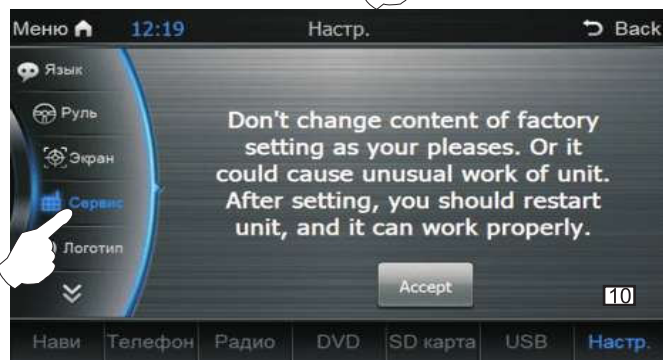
Меню 12:19 Настр. Back

Язык
Руль
Экран
Сервис
Логотип

Don't change content of factory setting as your pleases. Or it could cause unusual work of unit. After setting, you should restart unit, and it can work properly.

Accept

10

Нави Телефон Радио DVD SD карта USB Настр.